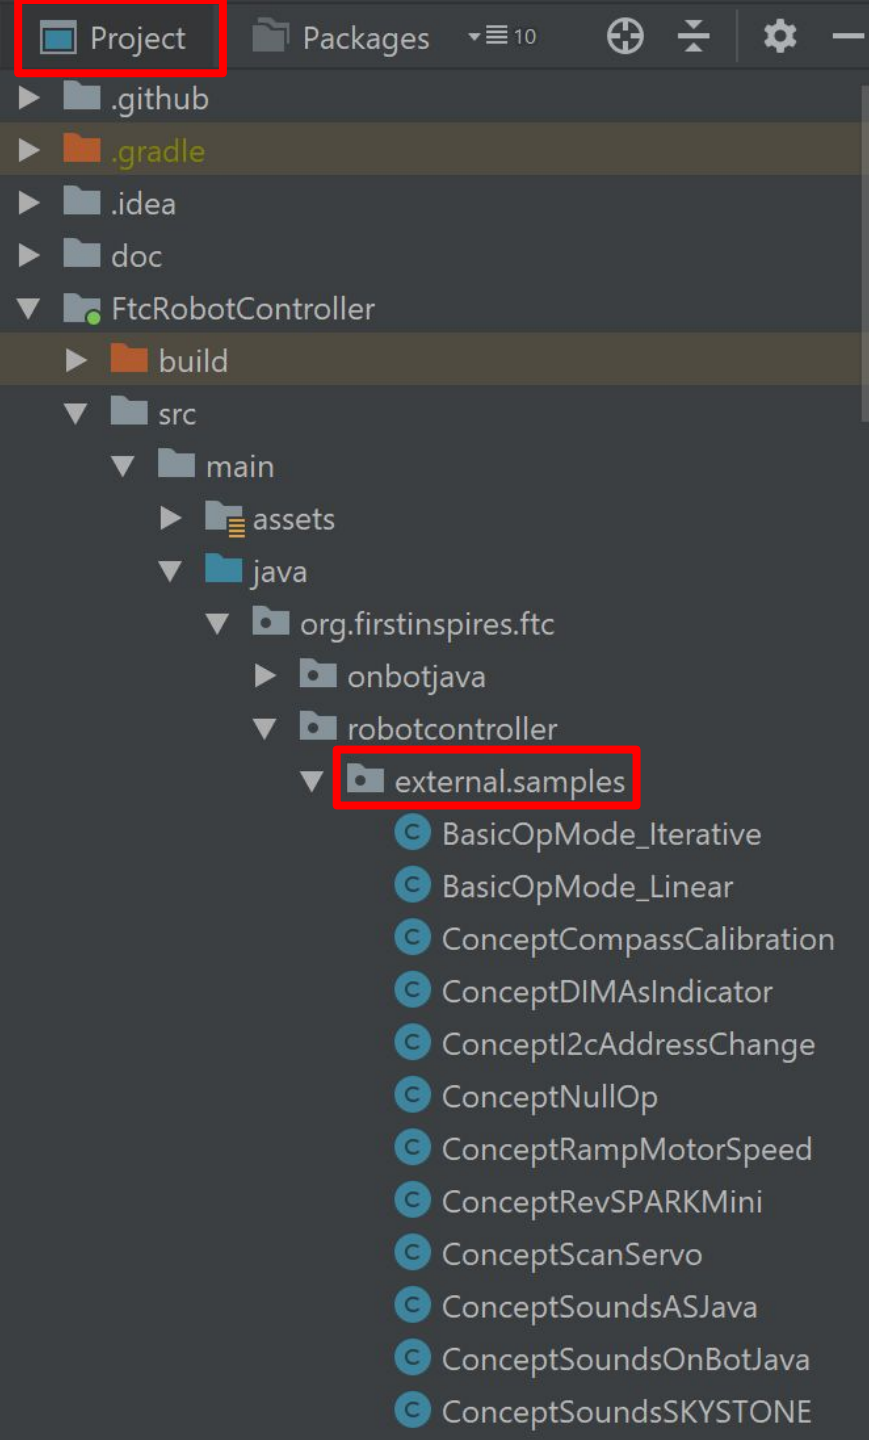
Project Packages ≡10

.github
.gradle
.idea
doc
FtcRobotController
build
src
main
assets
java
org.firstinspires.ftc
onbotjava
robotcontroller
external.samples
BasicOpMode_Iterative
BasicOpMode_Linear
ConceptCompassCalibration
ConceptDIMAsIndicator
ConceptI2cAddressChange
ConceptNullOp
ConceptRampMotorSpeed
ConceptRevSPARKMini
ConceptScanServo
ConceptSoundsASJava
ConceptSoundsOnBotJava
ConceptSoundsSKYSTONE